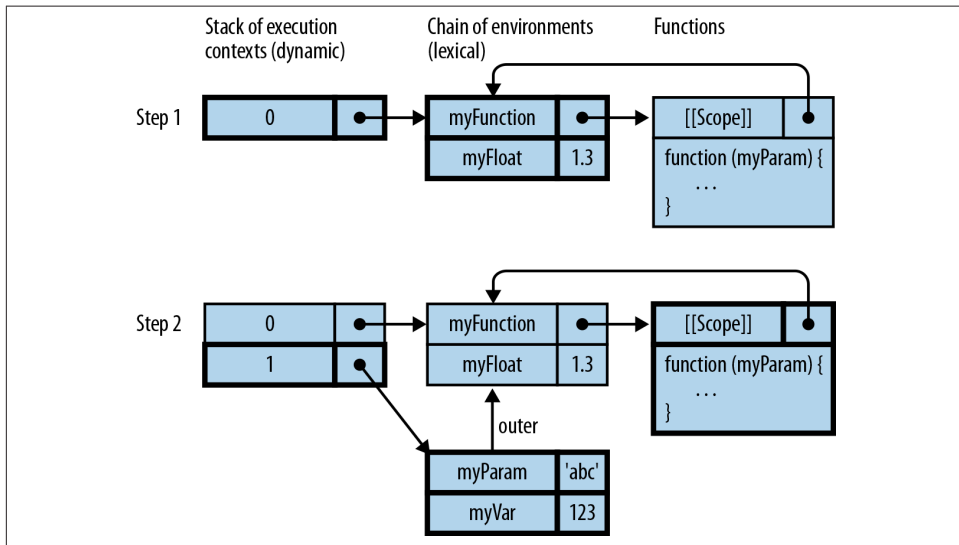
Stack of execution contexts (dynamic)

Chain of environments (lexical)

Functions

Step 1

| 0 | |
|---|---|

| myFunction | |
|---|---|
| myFloat | 1.3 |

| [[Scope]] | |
|---|---|

function (myParam) {
...
}

Step 2

| 0 | |
|---|---|
| 1 | |

| myFunction | |
|---|---|
| myFloat | 1.3 |

| [[Scope]] | |
|---|---|

function (myParam) {
...
}

outer

| myParam | 'abc' |
|---|---|
| myVar | 123 |